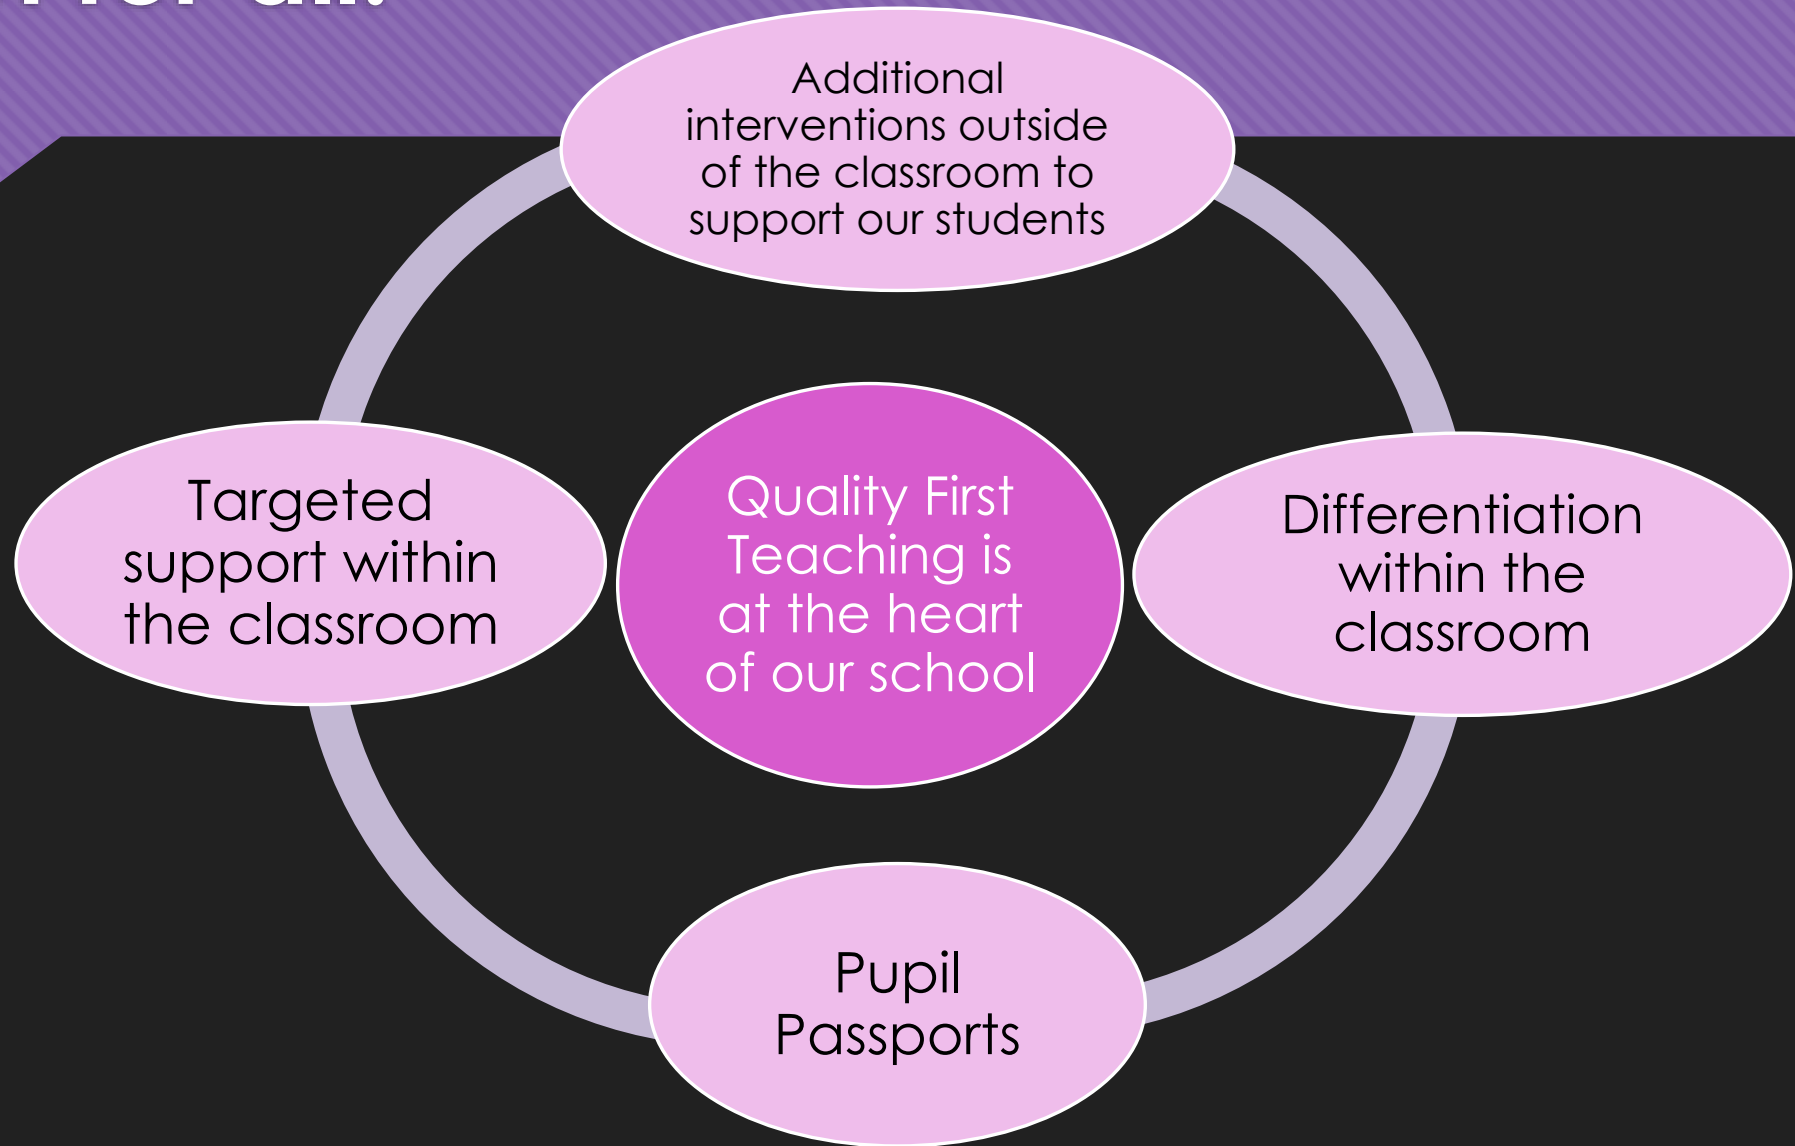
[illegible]

Additional interventions outside of the classroom to support our students

Targeted support within the classroom

Quality First Teaching is at the heart of our school

Differentiation within the classroom

Pupil Passports